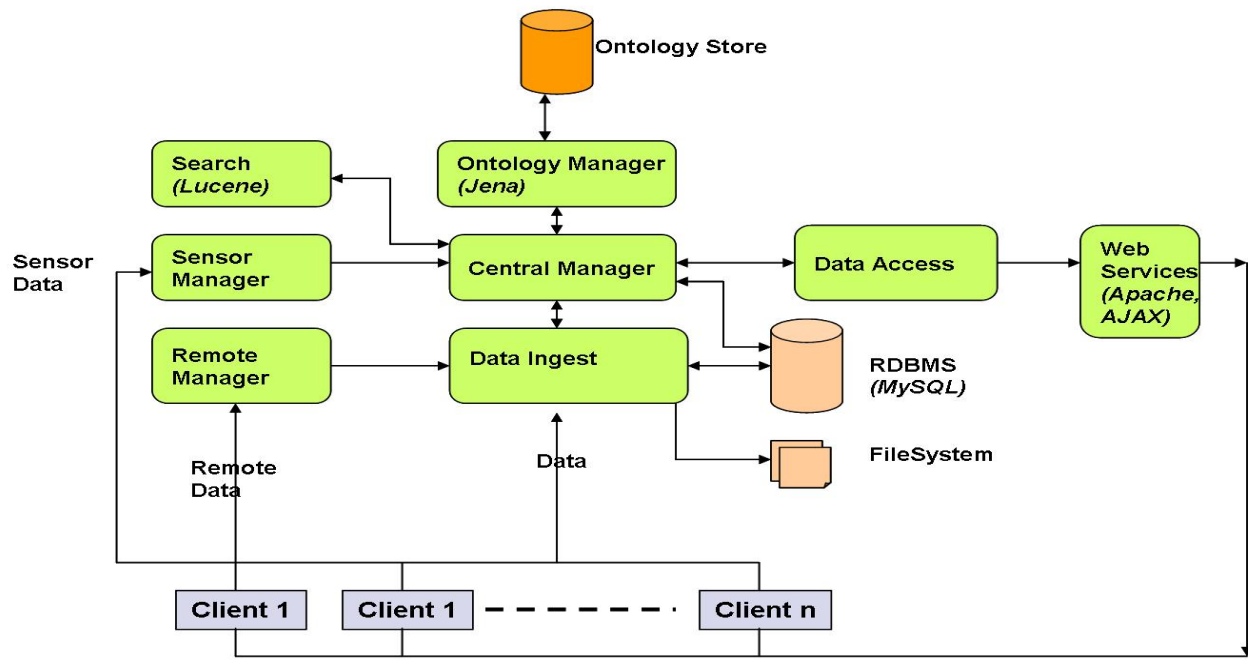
Ontology Store

Search
*(Lucene)*

Ontology Manager
*(Jena)*

Sensor Data

Sensor Manager

Central Manager

Data Access

Web Services
*(Apache, AJAX)*

Remote Manager

Data Ingest

RDBMS
*(MySQL)*

FileSystem

Remote Data

Data

Client 1

Client 1

Client n